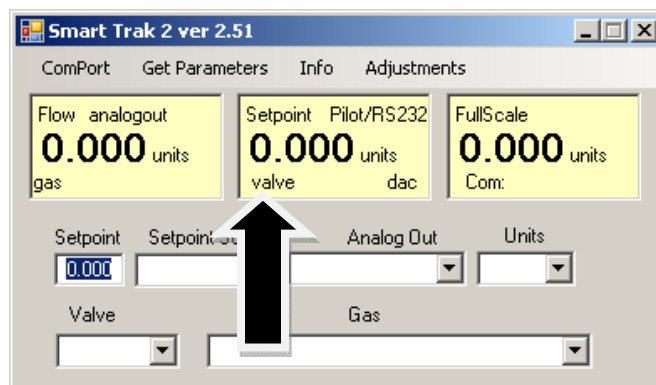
Smart Trak 2 ver 2.51

ComPort Get Parameters Info Adjustments

Flow analogout
0.000 units
gas

Setpoint Pilot/RS232
0.000 units
valve dac

FullScale
0.000 units
Com:

Setpoint Setpoint So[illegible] Analog Out Units

0.000

Valve Gas